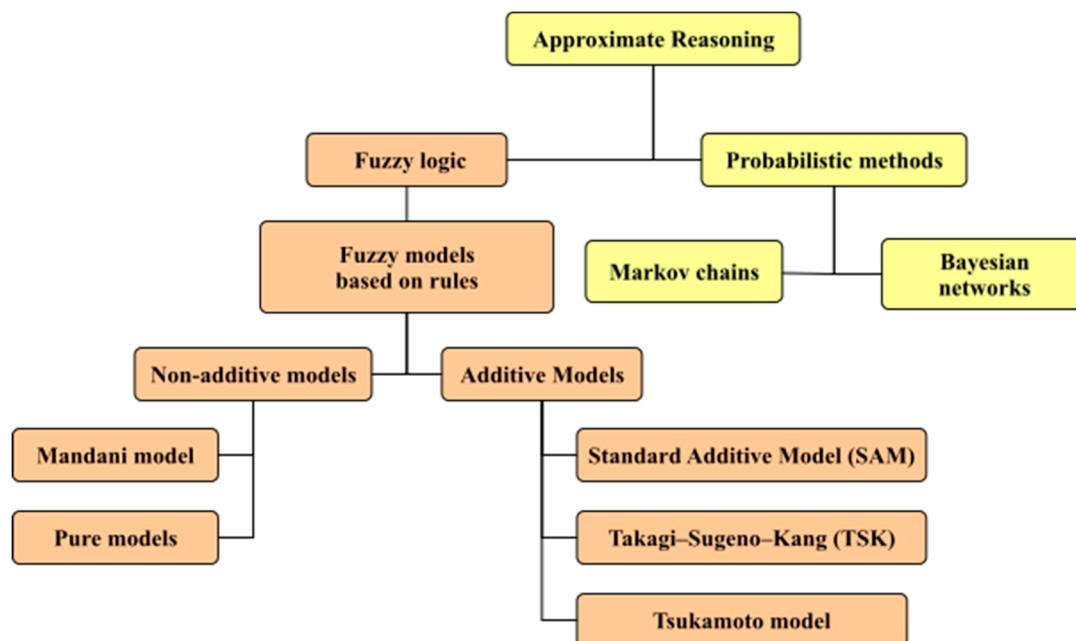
Approximate Reasoning

Fuzzy logic

Probabilistic methods

Fuzzy models based on rules

Markov chains

Bayesian networks

Non-additive models

Additive Models

Mandani model

Pure models

Standard Additive Model (SAM)

Takagi–Sugeno–Kang (TSK)

Tsukamoto model